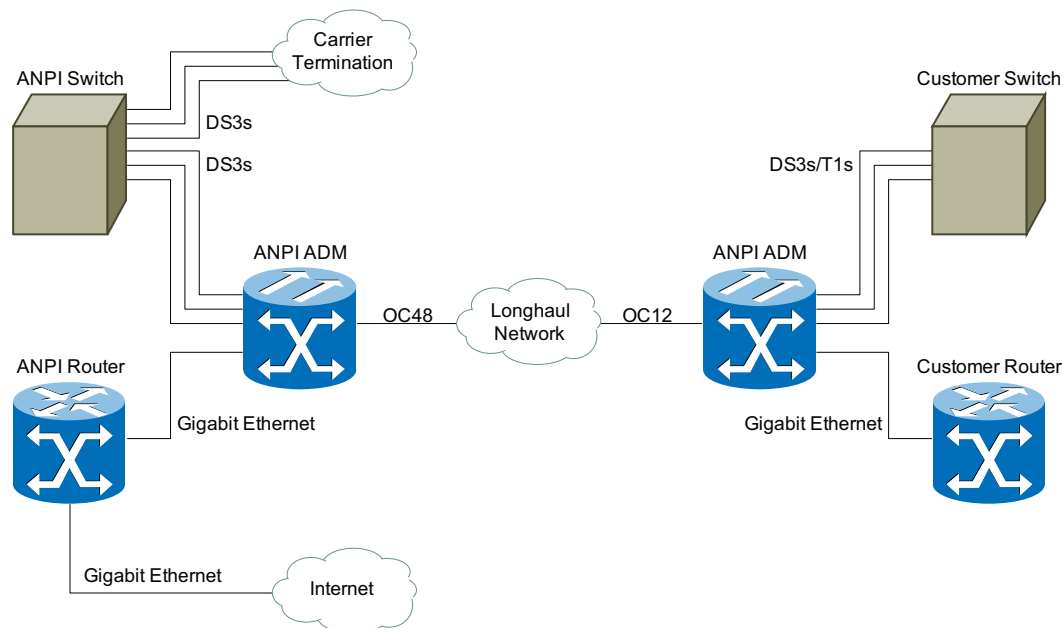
Carrier Termination

ANPI Switch

DS3s

DS3s

Customer Switch

DS3s/T1s

ANPI ADM

ANPI ADM

OC48

Longhaul Network

OC12

ANPI Router

Customer Router

Gigabit Ethernet

Gigabit Ethernet

Gigabit Ethernet

Internet